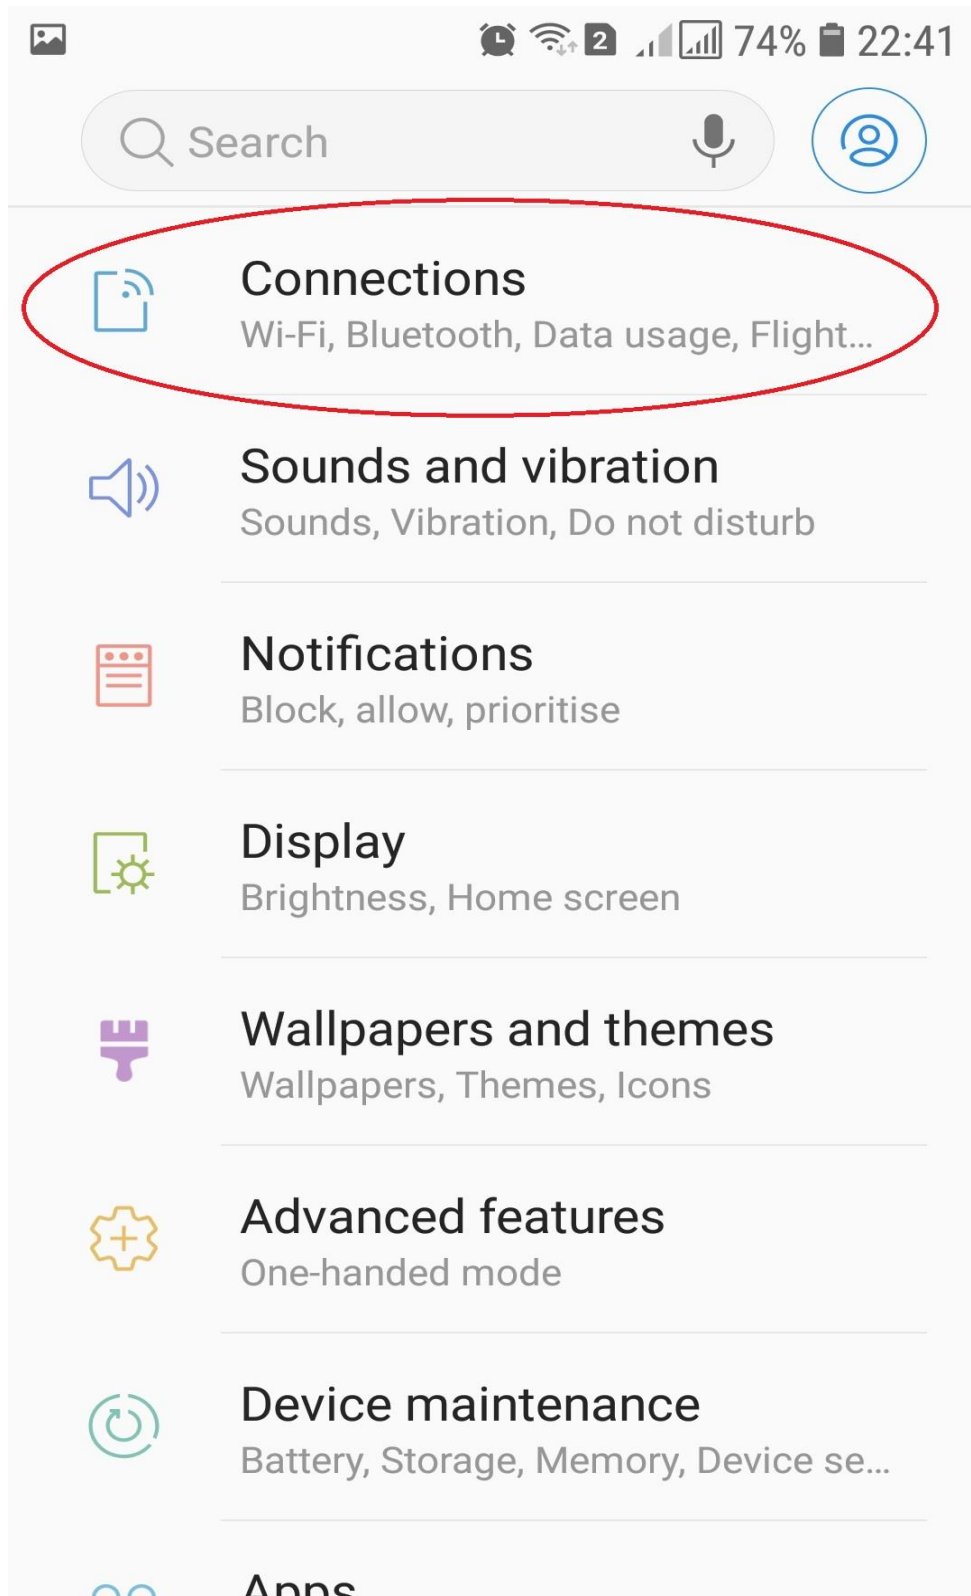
2 74% 22:41

Search

Connections
Wi-Fi, Bluetooth, Data usage, Flight...

Sounds and vibration
Sounds, Vibration, Do not disturb

Notifications
Block, allow, prioritise

Display
Brightness, Home screen

Wallpapers and themes
Wallpapers, Themes, Icons

Advanced features
One-handed mode

Device maintenance
Battery, Storage, Memory, Device se...

Apps